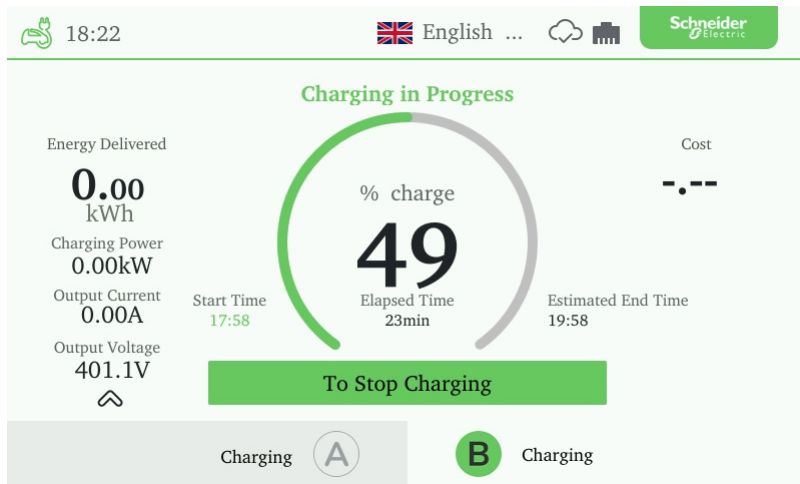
18:22

English ...

Schneider Electric

Charging in Progress

Energy Delivered

0.00
kWh

Charging Power
0.00kW

Output Current
0.00A

Output Voltage
401.1V

% charge

49

Cost

-.--

Start Time
17:58

Elapsed Time
23min

Estimated End Time
19:58

To Stop Charging

Charging A

B Charging